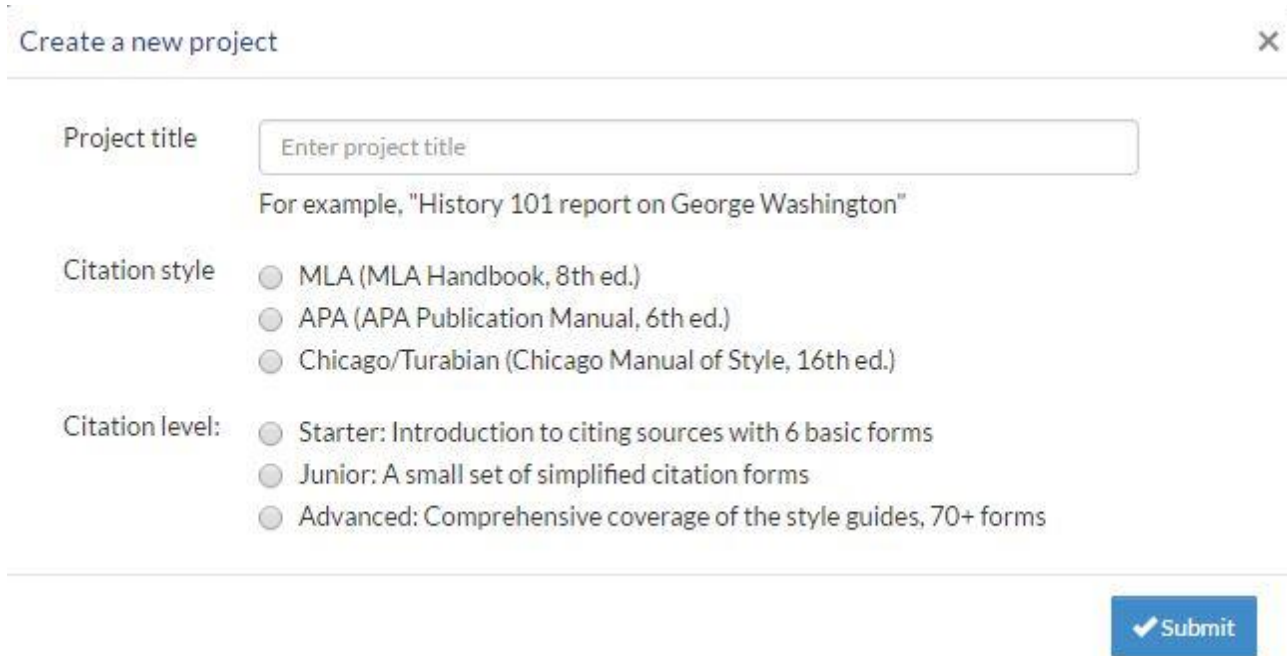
Create a new project

×

Project title

Enter project title

For example, "History 101 report on George Washington"

Citation style

MLA (MLA Handbook, 8th ed.)

APA (APA Publication Manual, 6th ed.)

Chicago/Turabian (Chicago Manual of Style, 16th ed.)

Citation level:

Starter: Introduction to citing sources with 6 basic forms

Junior: A small set of simplified citation forms

Advanced: Comprehensive coverage of the style guides, 70+ forms

Submit